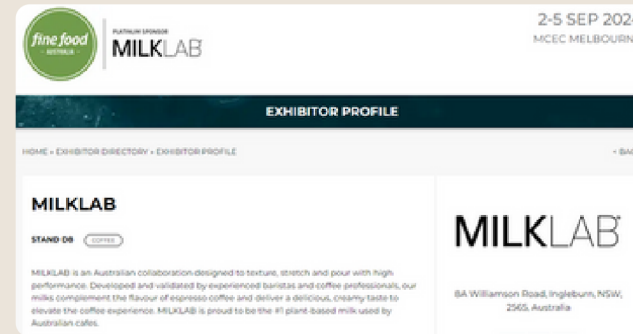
fine food AUSTRALIA

PLATINUM SPONSOR
MILKLAB

2-5 SEP 202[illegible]
MCEC MELBOURN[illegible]

EXHIBITOR PROFILE

HOME » EXHIBITOR DIRECTORY » EXHIBITOR PROFILE

« BA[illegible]

MILKLAB

STAND D8 COFFEE

MILKLAB is an Australian collaboration designed to texture, stretch and pour with high performance. Developed and validated by experienced baristas and coffee professionals, our milks complement the flavour of espresso coffee and deliver a delicious, creamy taste to elevate the coffee experience. MILKLAB is proud to be the #1 plant-based milk used by Australian cafes.

MILKLAB

8A Williamson Road, Ingleburn, NSW, 2565, Australia